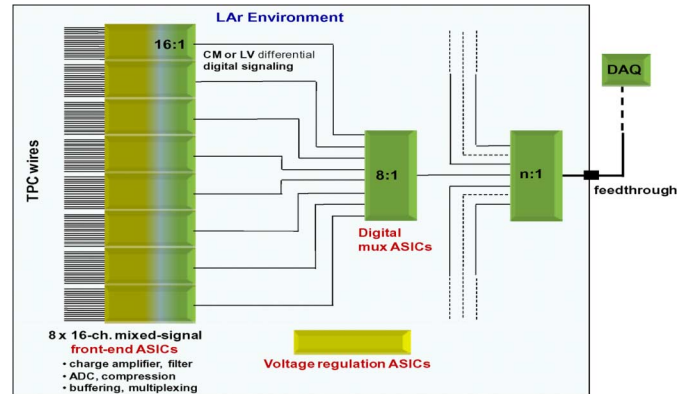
LAr Environment

16:1

CM or LV differential digital signaling

TPC wires

8:1

Digital mux ASICs

n:1

DAQ

feedthrough

8 x 16-ch. mixed-signal front-end ASICs
• charge amplifier, filter
• ADC, compression
• buffering, multiplexing

Voltage regulation ASICs